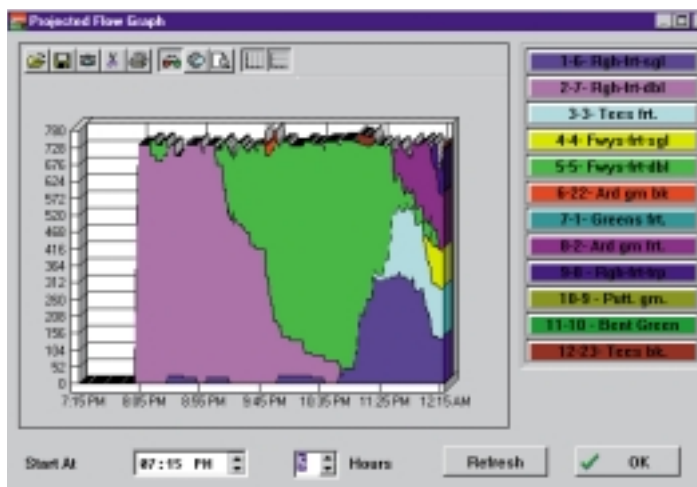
Projected Flow Graph

780
728
676
624
572
520
468
416
364
312
260
208
156
104
52
0

7:15 PM 8:05 PM 8:55 PM 9:45 PM 10:35 PM 11:25 PM 12:15 AM

1-6- Rgh-frt-sgl
2-7- Rgh-frt-dbl
3-3- Tees frt.
4-4- Fwys-frt-sgl
5-5- Fwys-frt-dbl
6-22- Ard gm bk
7-1- Greens frt.
8-2- Ard gm frt.
9-8- Rgh-frt-trp
10-9 - Putt. gm.
11-10 - Bent Green
12-23- Tees bk.

Start At 07:15 PM
5 Hours
Refresh
OK